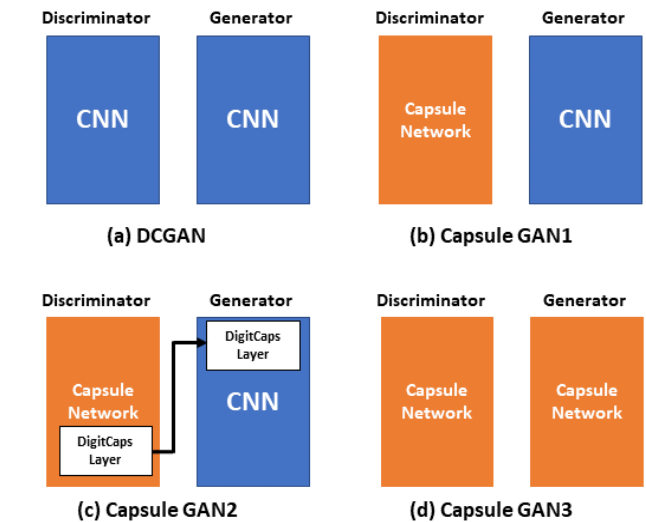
Discriminator

CNN

Generator

CNN

(a) DCGAN

Discriminator

Capsule Network

Generator

CNN

(b) Capsule GAN1

Discriminator

Capsule Network

DigitCaps Layer

Generator

DigitCaps Layer

CNN

(c) Capsule GAN2

Discriminator

Capsule Network

Generator

Capsule Network

(d) Capsule GAN3